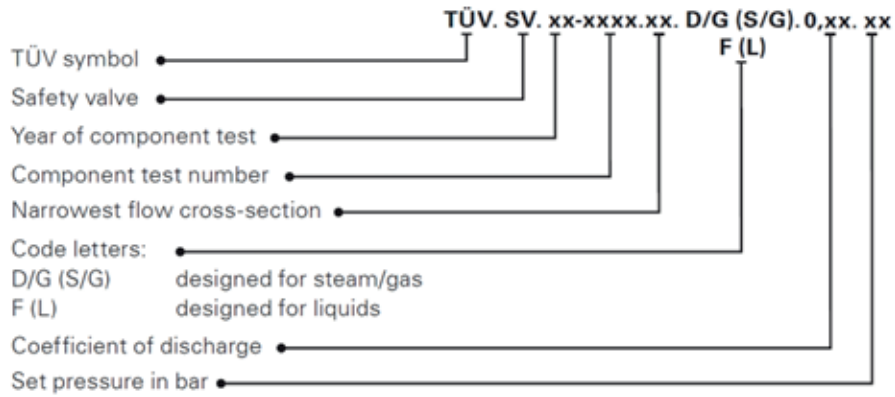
TÜV. SV. xx-xxxx.xx. D/G (S/G). 0,xx. xx
F (L)

TÜV symbol

Safety valve

Year of component test

Component test number

Narrowest flow cross-section

Code letters:
D/G (S/G) designed for steam/gas
F (L) designed for liquids

Coefficient of discharge

Set pressure in bar